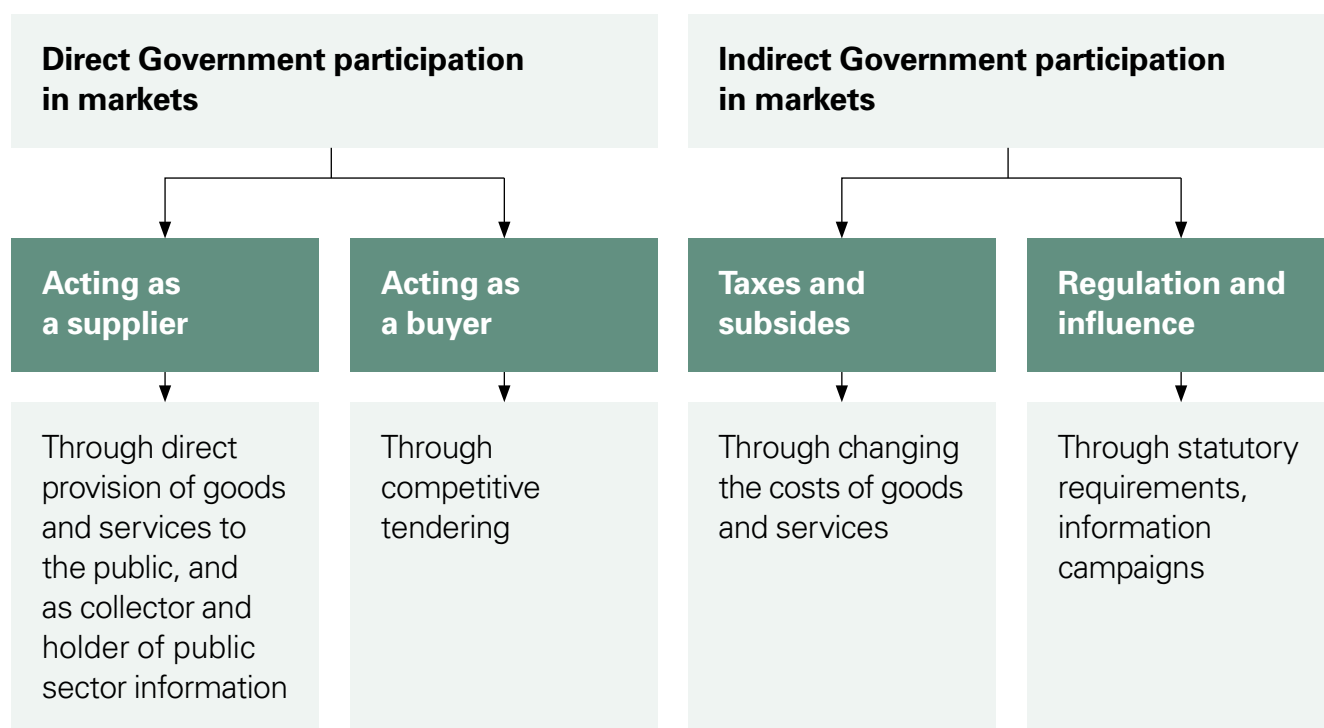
Direct Government participation in markets

Acting as a supplier

Through direct provision of goods and services to the public, and as collector and holder of public sector information

Acting as a buyer

Through competitive tendering

Indirect Government participation in markets

Taxes and subsides

Through changing the costs of goods and services

Regulation and influence

Through statutory requirements, information campaigns